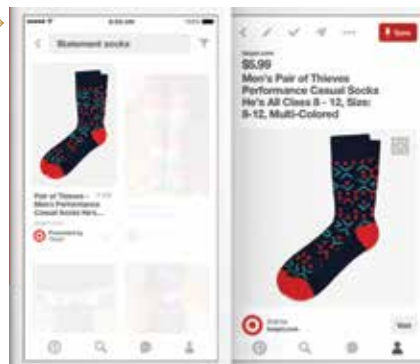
Statement socks

Pair of Thieves - Men's Performance Casual Socks He's...

Promoted by Target

Save

target.com

$5.99

Men's Pair of Thieves Performance Casual Socks He's All Class 8 - 12, Size: 8-12, Multi-Colored

Sold by target.com

Visit